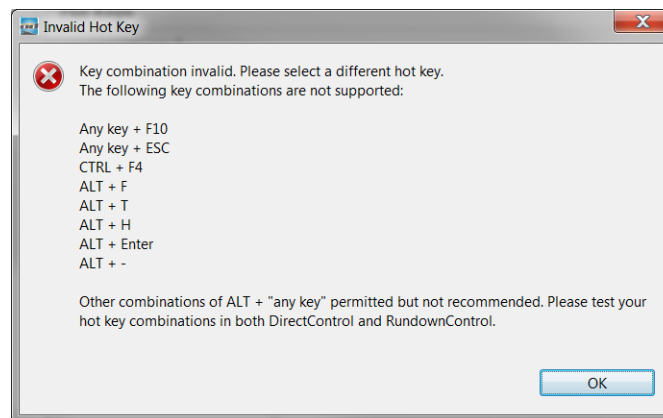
Invalid Hot Key

Key combination invalid. Please select a different hot key.
The following key combinations are not supported:

Any key + F10
Any key + ESC
CTRL + F4
ALT + F
ALT + T
ALT + H
ALT + Enter
ALT + -

Other combinations of ALT + "any key" permitted but not recommended. Please test your hot key combinations in both DirectControl and RundownControl.

OK